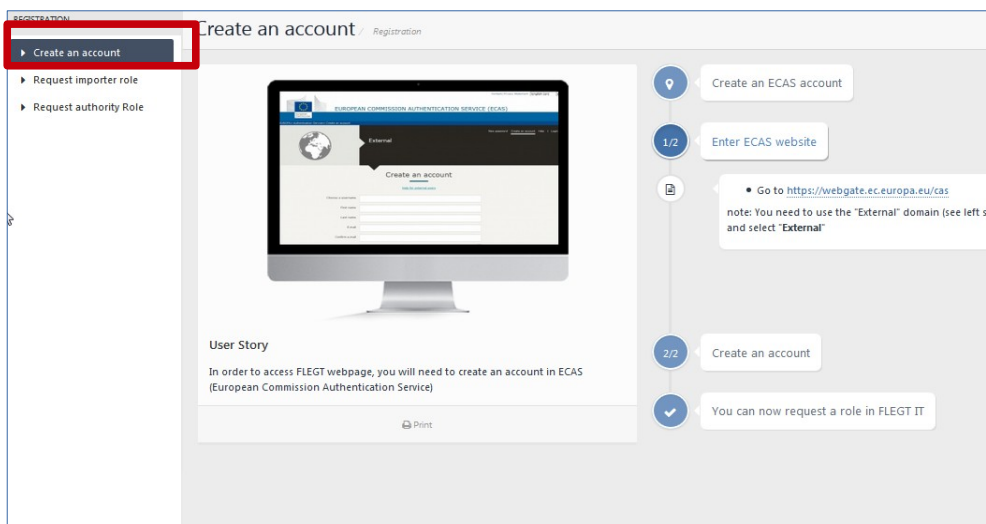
REGISTRATION

Create an account

Request importer role

Request authority Role

Create an account / Registration

EUROPEAN COMMISSION AUTHENTICATION SERVICE (ECAS)

External

Create an account

User Story

In order to access FLEGT webpage, you will need to create an account in ECAS (European Commission Authentication Service)

Print

Create an ECAS account

1/2

Enter ECAS website

• Go to https://webgate.ec.europa.eu/cas

note: You need to use the "External" domain (see left s and select "External"

2/2

Create an account

You can now request a role in FLEGT IT